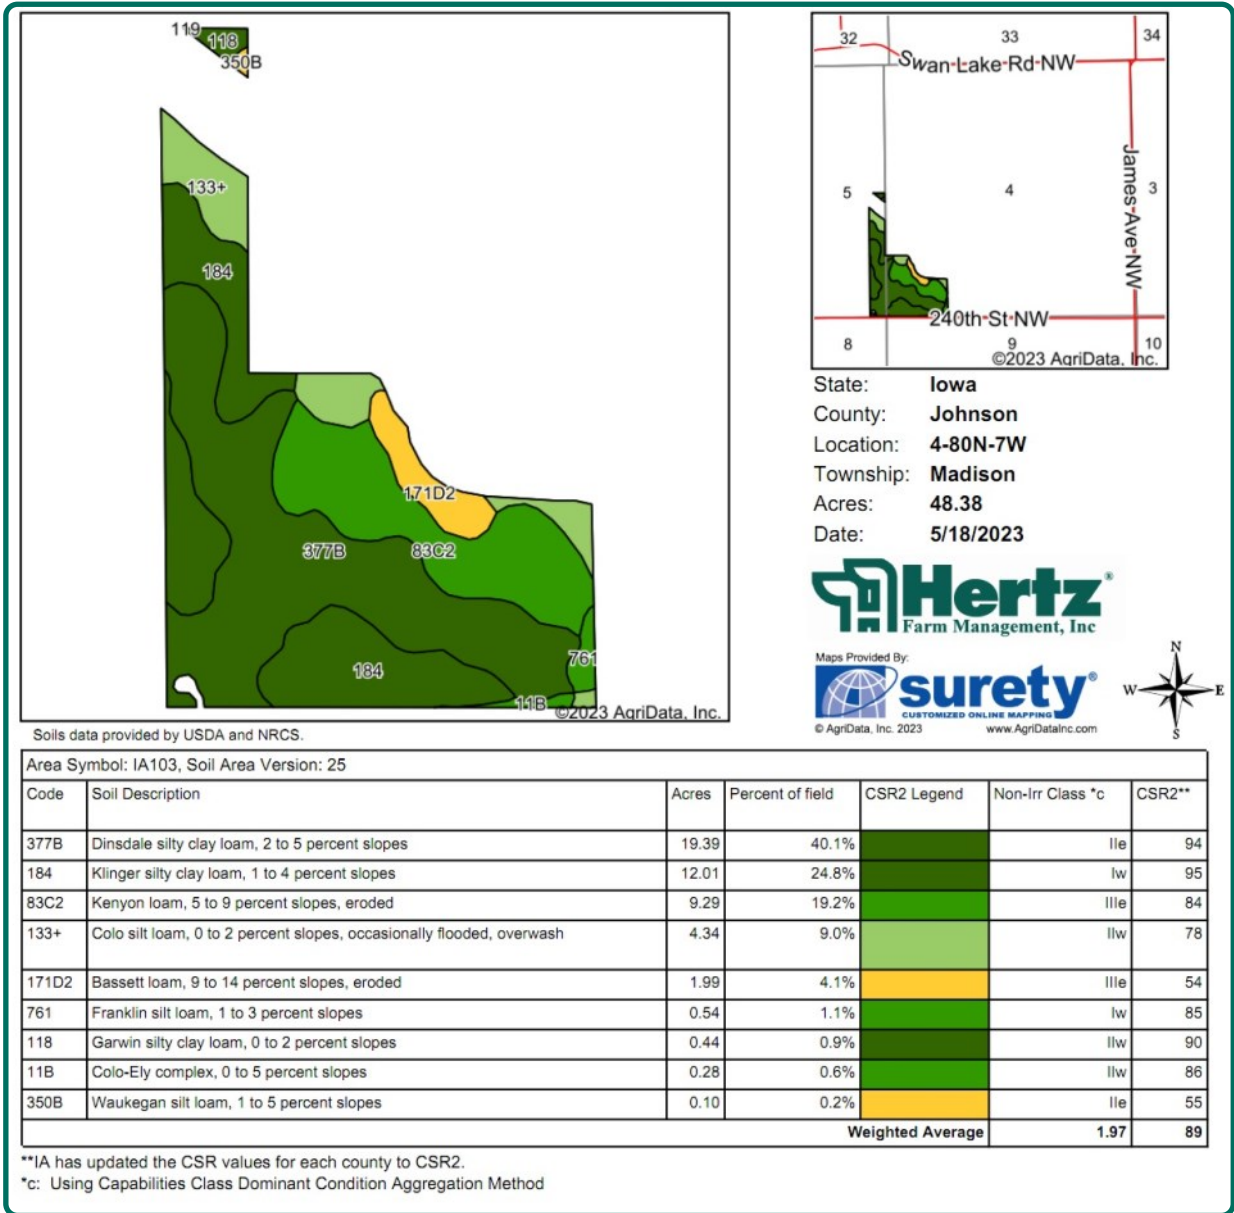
119 118 350B

133+

184

171D2

377B 83C2

184

761

11B ©2023 AgriData, Inc.

32 33 34

Swan-Lake-Rd-NW

5 4 3

James-Ave-NW

240th-St-NW

8 9 10

©2023 AgriData, Inc.

| | |
|---|---|
| State: | Iowa |
| County: | Johnson |
| Location: | 4-80N-7W |
| Township: | Madison |
| Acres: | 48.38 |
| Date: | 5/18/2023 |

Hertz® Farm Management, Inc

Maps Provided By:

surety® CUSTOMIZED ONLINE MAPPING

© AgriData, Inc. 2023 www.AgriDataInc.com

N W E S

Soils data provided by USDA and NRCS.

Area Symbol: IA103, Soil Area Version: 25

| Code | Soil Description | Acres | Percent of field | CSR2 Legend | Non-Irr Class *c | CSR2** |
|---|---|---|---|---|---|---|
| 377B | Dinsdale silty clay loam, 2 to 5 percent slopes | 19.39 | 40.1% | | IIe | 94 |
| 184 | Klinger silty clay loam, 1 to 4 percent slopes | 12.01 | 24.8% | | Iw | 95 |
| 83C2 | Kenyon loam, 5 to 9 percent slopes, eroded | 9.29 | 19.2% | | IIIe | 84 |
| 133+ | Colo silt loam, 0 to 2 percent slopes, occasionally flooded, overwash | 4.34 | 9.0% | | IIw | 78 |
| 171D2 | Bassett loam, 9 to 14 percent slopes, eroded | 1.99 | 4.1% | | IIIe | 54 |
| 761 | Franklin silt loam, 1 to 3 percent slopes | 0.54 | 1.1% | | Iw | 85 |
| 118 | Garwin silty clay loam, 0 to 2 percent slopes | 0.44 | 0.9% | | IIw | 90 |
| 11B | Colo-Ely complex, 0 to 5 percent slopes | 0.28 | 0.6% | | IIw | 86 |
| 350B | Waukegan silt loam, 1 to 5 percent slopes | 0.10 | 0.2% | | IIe | 55 |
| | | | | Weighted Average | 1.97 | 89 |

**IA has updated the CSR values for each county to CSR2.
*c: Using Capabilities Class Dominant Condition Aggregation Method